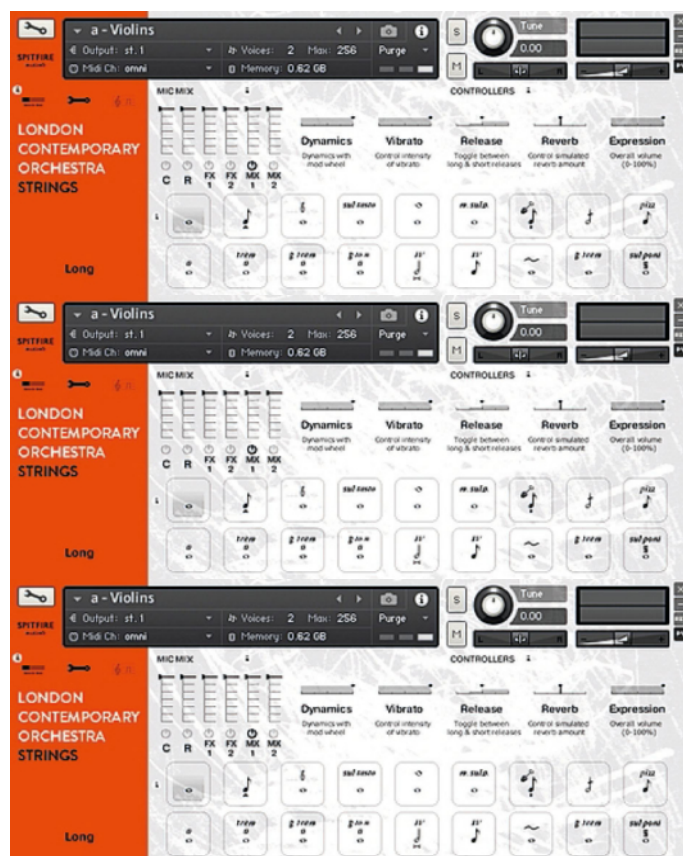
a - Violins
Output: st. 1
Voices: 2 Max: 256
Purge
Midi Ch: omni
Memory: 0.62 GB
S
M
Tune
0.00
SPITFIRE
MIC MIX
CONTROLLERS
LONDON CONTEMPORARY ORCHESTRA STRINGS
C R FX 1 FX 2 MX 1 MX 2
Dynamics
Dynamics with mod wheel
Vibrato
Control intensity of vibrato
Release
Toggle between long & short releases
Reverb
Control simulated reverb amount
Expression
Overall volume (0-100%)
sul tasto
m. sulp.
pizz
trem
trem
trem
sul pont
Long

a - Violins
Output: st. 1
Voices: 2 Max: 256
Purge
Midi Ch: omni
Memory: 0.62 GB
S
M
Tune
0.00
SPITFIRE
MIC MIX
CONTROLLERS
LONDON CONTEMPORARY ORCHESTRA STRINGS
C R FX 1 FX 2 MX 1 MX 2
Dynamics
Dynamics with mod wheel
Vibrato
Control intensity of vibrato
Release
Toggle between long & short releases
Reverb
Control simulated reverb amount
Expression
Overall volume (0-100%)
sul tasto
m. sulp.
pizz
trem
trem
trem
sul pont
Long

a - Violins
Output: st. 1
Voices: 2 Max: 256
Purge
Midi Ch: omni
Memory: 0.62 GB
S
M
Tune
0.00
SPITFIRE
MIC MIX
CONTROLLERS
LONDON CONTEMPORARY ORCHESTRA STRINGS
C R FX 1 FX 2 MX 1 MX 2
Dynamics
Dynamics with mod wheel
Vibrato
Control intensity of vibrato
Release
Toggle between long & short releases
Reverb
Control simulated reverb amount
Expression
Overall volume (0-100%)
sul tasto
m. sulp.
pizz
trem
trem
trem
sul pont
Long